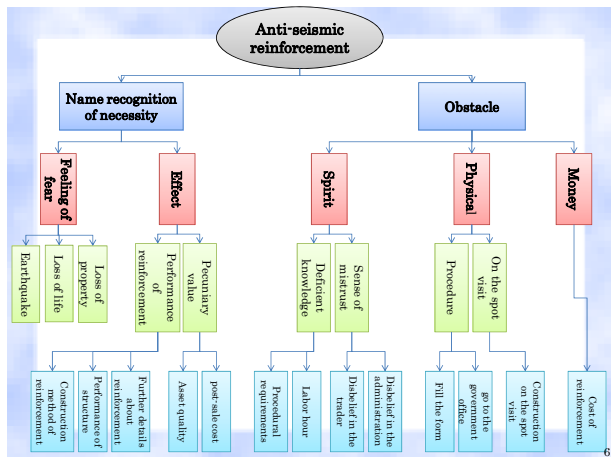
Anti-seismic reinforcement

Name recognition of necessity

Obstacle

Feeling of fear

Effect

Spirit

Physical

Money

Earthquake

Loss of life

Loss of property

Performance of reinforcement

Pecuniary value

Deficient knowledge

Sense of mistrust

Procedure

On the spot visit

Construction method of reinforcement

Performance of structure

Further details about reinforcement

Asset quality

post-sale cost

Procedural requirements

Labor hour

Disbelief in the trader

Disbelief in the administration

Fill the form

go to the government office

Construction on the spot visit

Cost of reinforcement

6